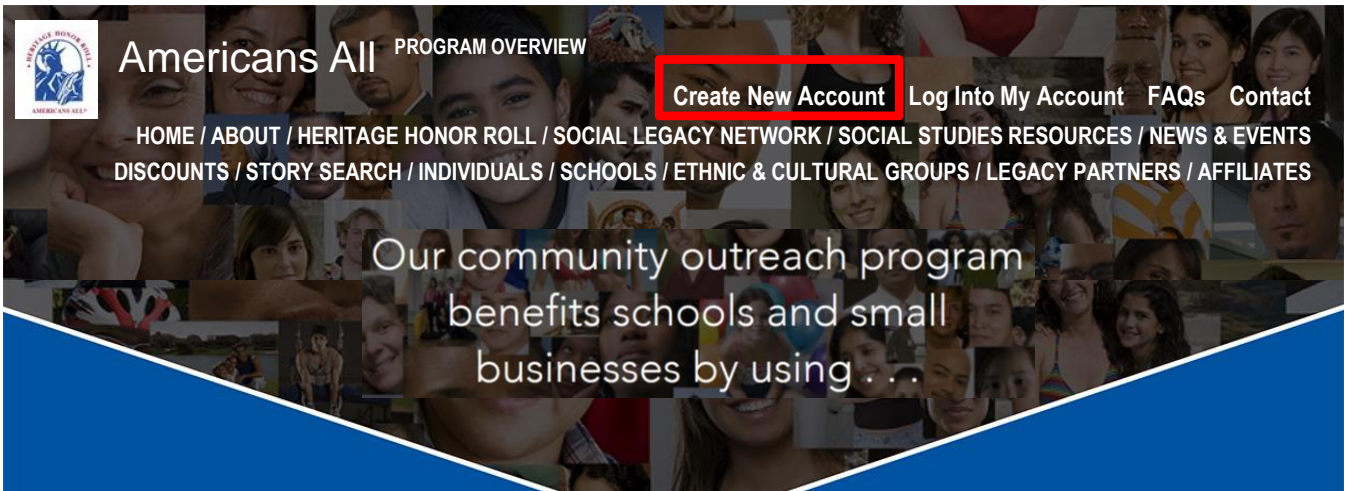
HERITAGE HONOR ROLL
AMERICANS ALL

Americans All PROGRAM OVERVIEW

Create New Account Log Into My Account FAQs Contact

HOME / ABOUT / HERITAGE HONOR ROLL / SOCIAL LEGACY NETWORK / SOCIAL STUDIES RESOURCES / NEWS & EVENTS
DISCOUNTS / STORY SEARCH / INDIVIDUALS / SCHOOLS / ETHNIC & CULTURAL GROUPS / LEGACY PARTNERS / AFFILIATES

Our community outreach program benefits schools and small businesses by using . . .